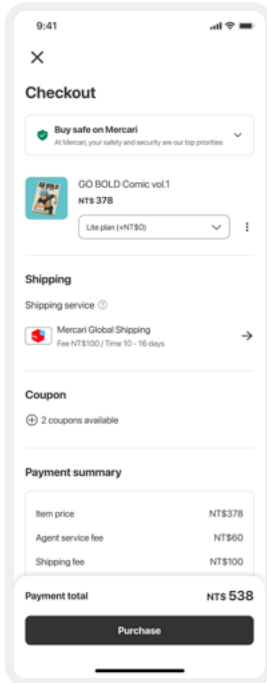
9:41

Checkout

Buy safe on Mercari
At Mercari, your safety and security are our top priorities

GO BOLD Comic vol.1
NT$ 378
Lite plan (+NT$0)

Shipping

Shipping service

Mercari Global Shipping
Fee NT$100 / Time 10 - 16 days

Coupon

2 coupons available

Payment summary

| Item price | NT$378 |
|---|---|
| Agent service fee | NT$60 |
| Shipping fee | NT$100 |

Payment total NT$ 538

Purchase